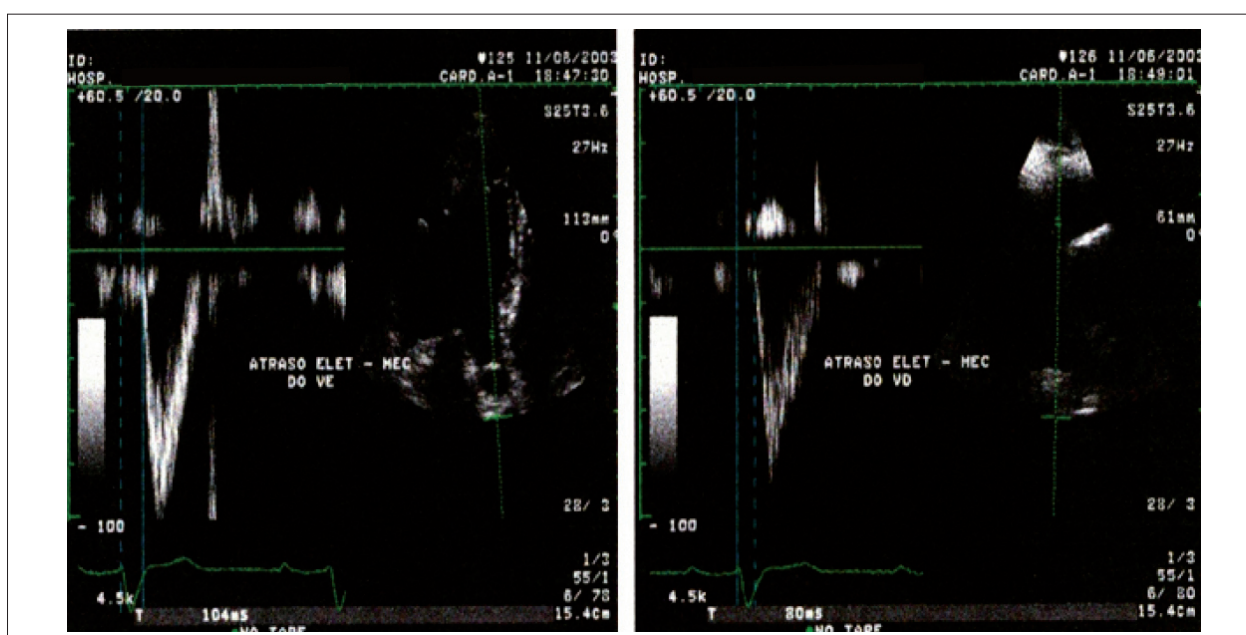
ID:
HOSP.
♥125 11/08/2003
CARD.A-1 18:47:30
+60.5 /20.0
S25T3.6
27Hz
113mm
0
ATRASO ELET - MEC
DO VE
- 100
28/ 3
1/3
55/1
8/ 78
4.5k
T 104ms
15.4cm
NO TAPE

ID:
HOSP.
♥126 11/08/2003
CARD.A-1 18:49:01
+60.5 /20.0
S25T3.6
27Hz
81mm
0
ATRASO ELET - MEC
DO VD
- 100
28/ 3
1/3
55/1
8/ 80
4.5k
T 80ms
15.4cm
NO TAPE